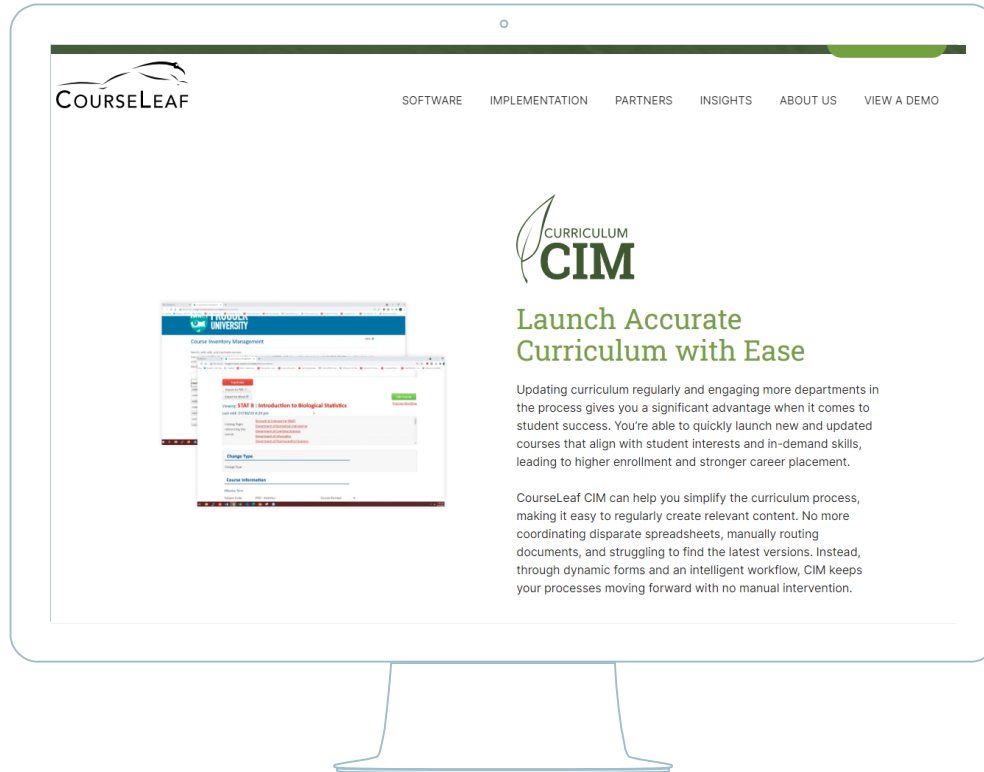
COURSELEAF

SOFTWARE IMPLEMENTATION PARTNERS INSIGHTS ABOUT US VIEW A DEMO

CURRICULUM
CIM

PROGGER UNIVERSITY

Course Inventory Management

Viewing: STAT 8 : Introduction to Biological Statistics

Change Type

Course Information

Launch Accurate Curriculum with Ease

Updating curriculum regularly and engaging more departments in the process gives you a significant advantage when it comes to student success. You're able to quickly launch new and updated courses that align with student interests and in-demand skills, leading to higher enrollment and stronger career placement.

CourseLeaf CIM can help you simplify the curriculum process, making it easy to regularly create relevant content. No more coordinating disparate spreadsheets, manually routing documents, and struggling to find the latest versions. Instead, through dynamic forms and an intelligent workflow, CIM keeps your processes moving forward with no manual intervention.